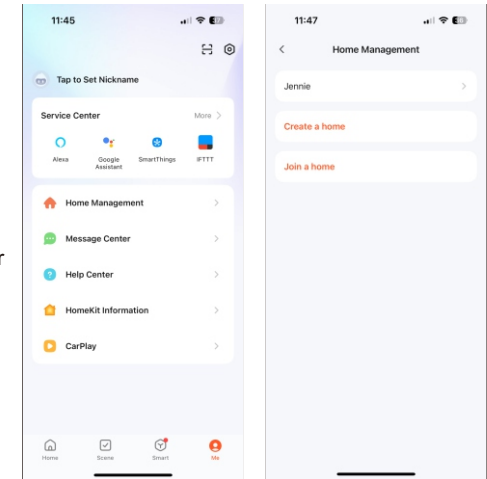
11:45

Tap to Set Nickname

Service Center More >

Alexa
Google Assistant
SmartThings
IFTTT

Home Management >
Message Center >
Help Center >
HomeKit Information >
CarPlay >

Home
Scene
Smart
Me

r

11:47

<
Home Management

Jennie >

Create a home

Join a home